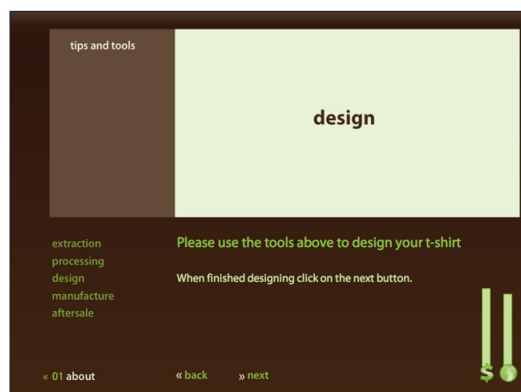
tips and tools

design

extraction
processing
design
manufacture
aftersale

Please use the tools above to design your t-shirt

When finished designing click on the next button.

« 01 about

« back

» next

$